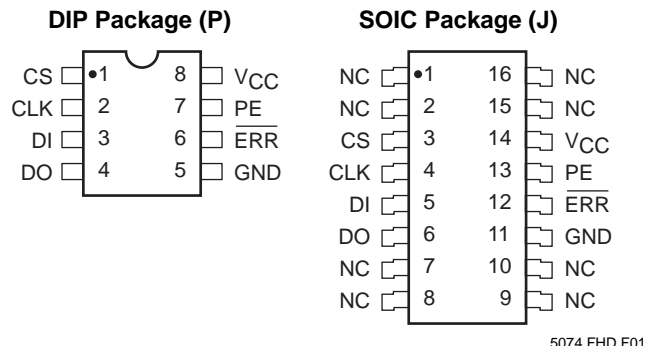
DIP Package (P)

CS 1
CLK 2
DI 3
DO 4
8 $V_{CC}$
7 PE
6 $\overline{ERR}$
5 GND

SOIC Package (J)

NC 1
NC 2
CS 3
CLK 4
DI 5
DO 6
NC 7
NC 8
16 NC
15 NC
14 $V_{CC}$
13 PE
12 $\overline{ERR}$
11 GND
10 NC
9 NC

5074 FHD F01